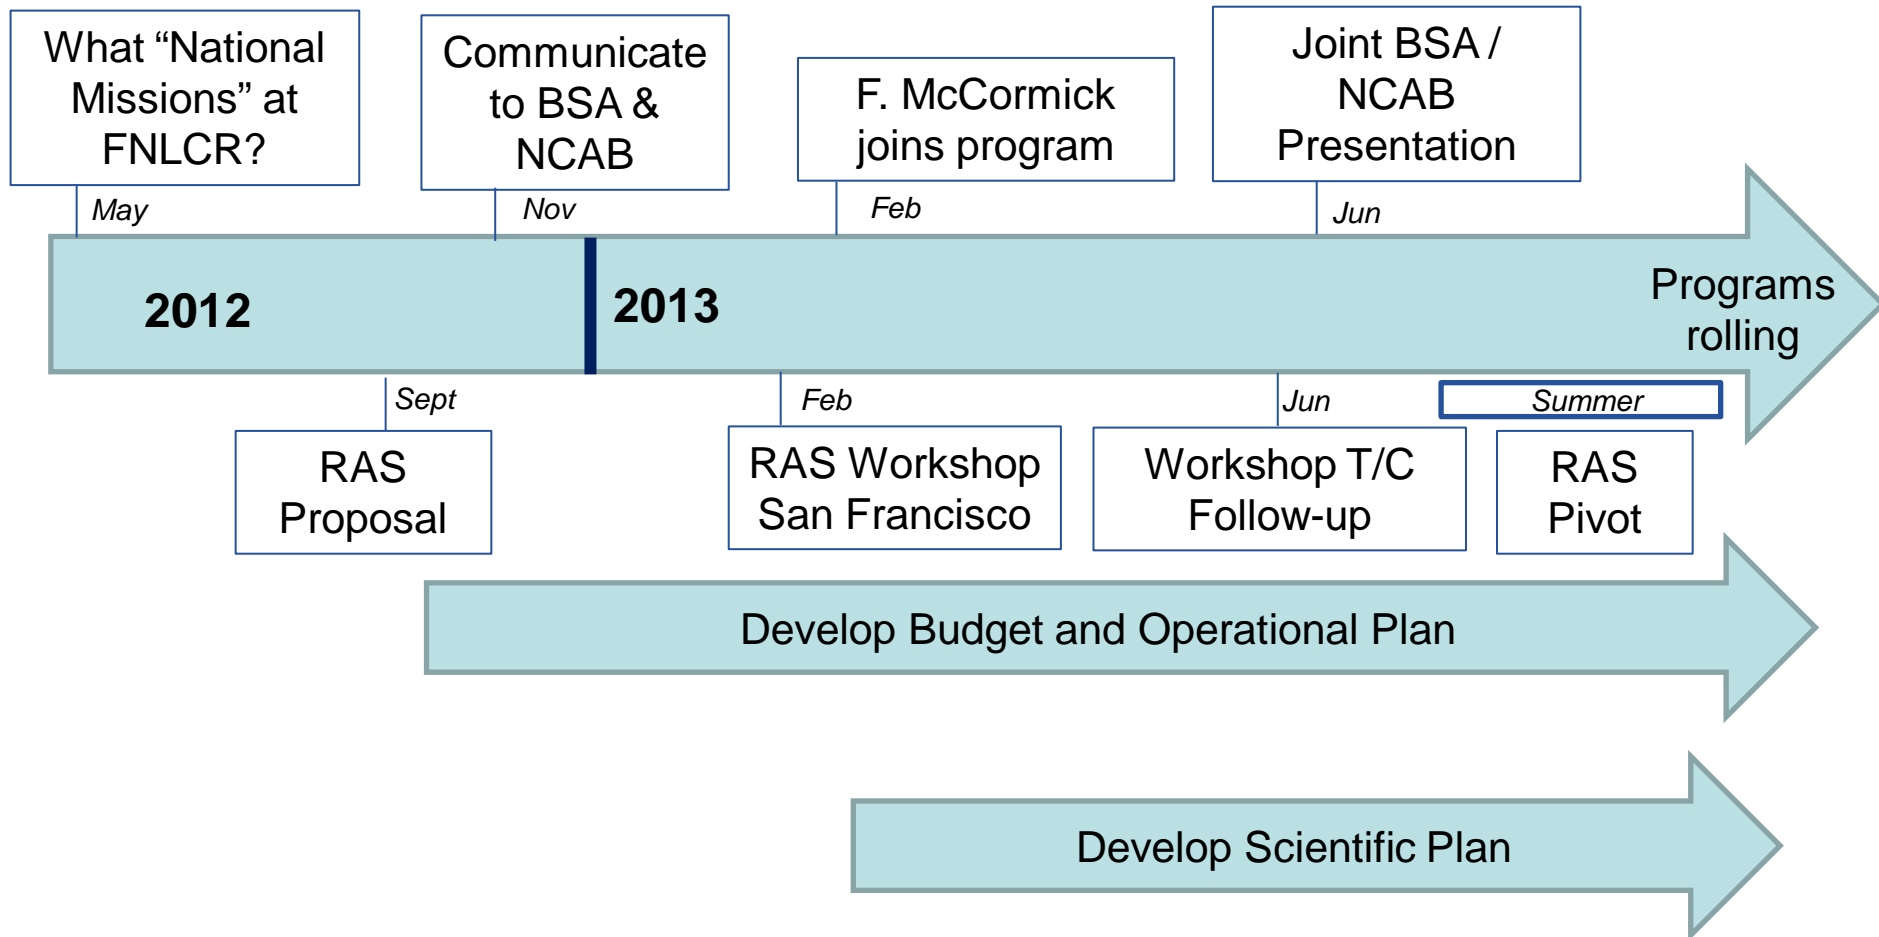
What “National Missions” at FNLCR?

May

Communicate to BSA & NCAB

Nov

F. McCormick joins program

Feb

Joint BSA / NCAB Presentation

Jun

2012

2013

Programs rolling

Sept

RAS Proposal

Feb

RAS Workshop San Francisco

Jun

Workshop T/C Follow-up

Summer

RAS Pivot

Develop Budget and Operational Plan

Develop Scientific Plan